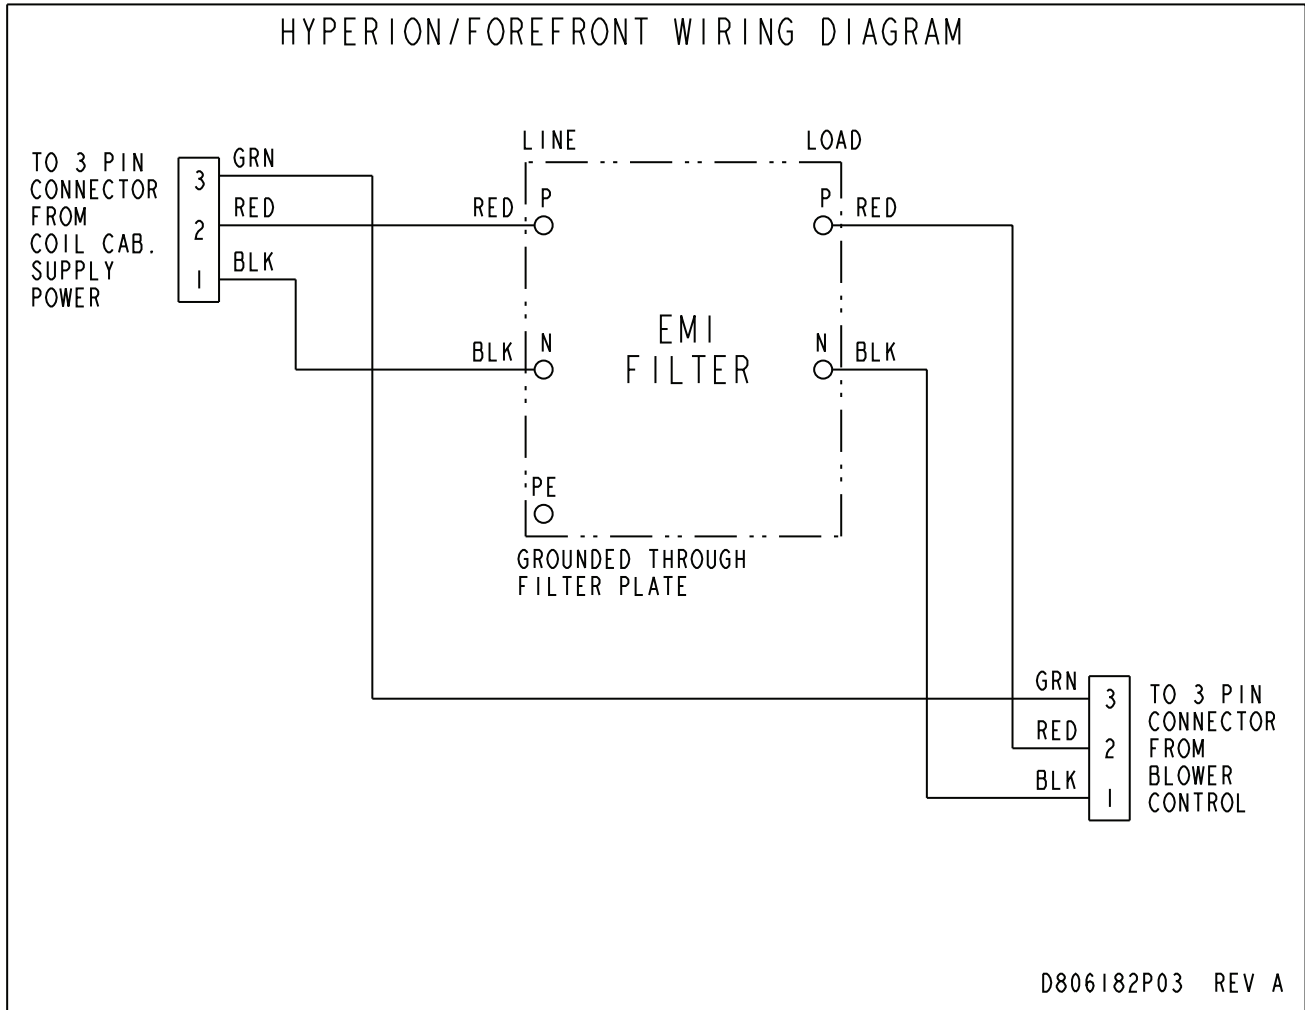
HYPERION/FOREFRONT WIRING DIAGRAM

TO 3 PIN CONNECTOR FROM COIL CAB. SUPPLY POWER

3
2
1

GRN
RED
BLK

LINE

LOAD

RED
P

P
RED

BLK
N

EMI FILTER

N
BLK

PE

GROUNDED THROUGH FILTER PLATE

GRN
RED
BLK

3
2
1

TO 3 PIN CONNECTOR FROM BLOWER CONTROL

D806182P03 REV A